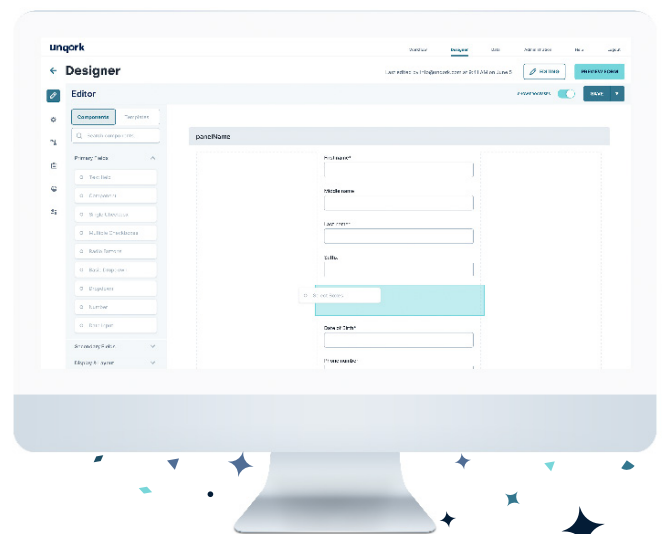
unqork

Workflow Designer Data Administration Help Logout

← Designer

Last edited by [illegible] on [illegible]

Editor

Components Templates

Primary Fields

Text Field

Checkbox

Single Checkbox

Multiple Checkboxes

Radio Buttons

Basic Dropdown

Dropdown

Number

Date Input

Secondary Fields

Display & Layout

panelName

First name*

Middle name

Last name*

Suffix

Date of Birth*

Phone number